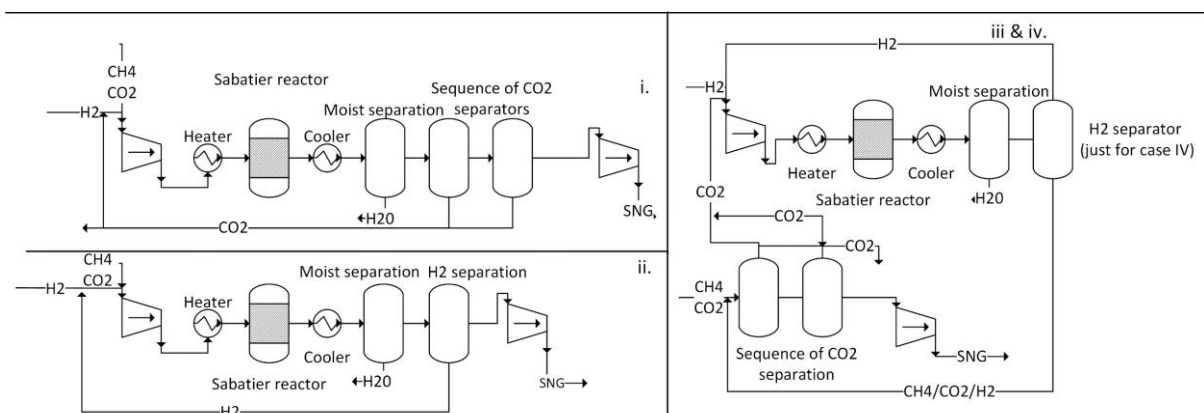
CH4
CO2
Sabatier reactor
i.
Moist separation
Sequence of CO2 separators
H2
Heater
Cooler
H20
SNG,
CO2

CH4
CO2
Moist separation
H2 separation
ii.
H2
Heater
Cooler
Sabatier reactor
H20
SNG
H2

iii & iv.
H2
H2
Moist separation
H2 separator (just for case IV)
Heater
Cooler
Sabatier reactor
H20
CO2
CO2
CO2
CH4
CO2
Sequence of CO2 separation
SNG
CH4/CO2/H2